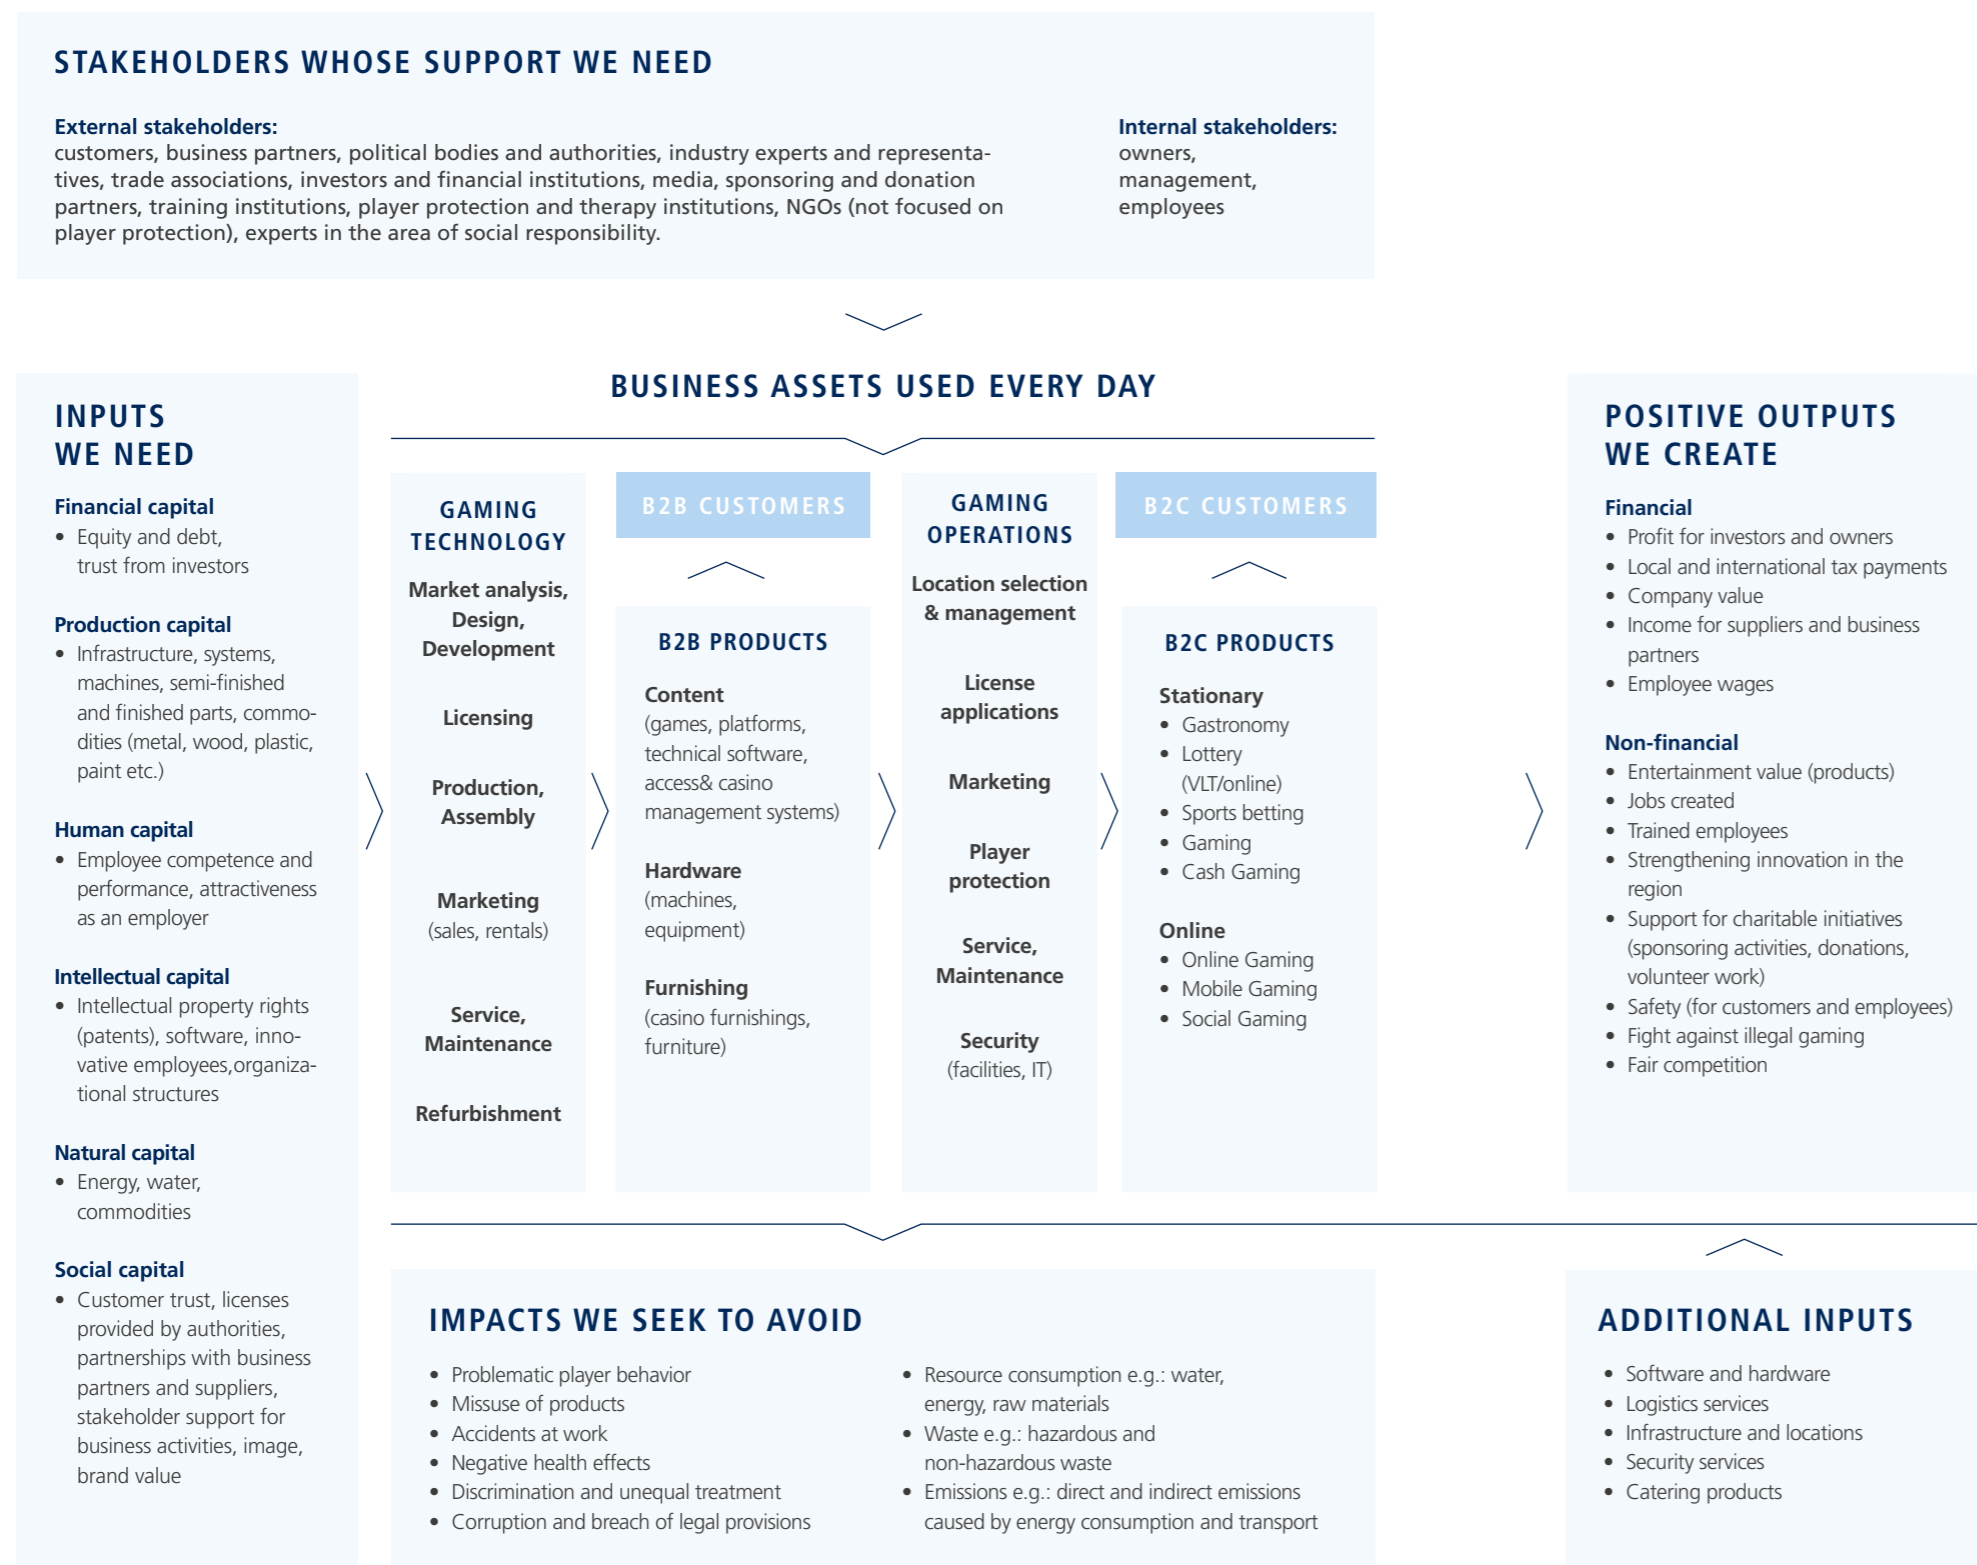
STAKEHOLDERS WHOSE SUPPORT WE NEED

External stakeholders:
customers, business partners, political bodies and authorities, industry experts and representatives, trade associations, investors and financial institutions, media, sponsoring and donation partners, training institutions, player protection and therapy institutions, NGOs (not focused on player protection), experts in the area of social responsibility.

Internal stakeholders:
owners,
management,
employees

BUSINESS ASSETS USED EVERY DAY

INPUTS WE NEED

Financial capital
- Equity and debt, trust from investors

Production capital
- Infrastructure, systems, machines, semi-finished and finished parts, commodities (metal, wood, plastic, paint etc.)

Human capital
- Employee competence and performance, attractiveness as an employer

Intellectual capital
- Intellectual property rights (patents), software, innovative employees,organizational structures

Natural capital
- Energy, water, commodities

Social capital
- Customer trust, licenses provided by authorities, partnerships with business partners and suppliers, stakeholder support for business activities, image, brand value

GAMING TECHNOLOGY

Market analysis, Design, Development

Licensing

Production, Assembly

Marketing
(sales, rentals)

Service, Maintenance

Refurbishment

B2B CUSTOMERS

B2B PRODUCTS

Content
(games, platforms, technical software, access& casino management systems)

Hardware
(machines, equipment)

Furnishing
(casino furnishings, furniture)

GAMING OPERATIONS

Location selection & management

License applications

Marketing

Player protection

Service, Maintenance

Security
(facilities, IT)

B2C CUSTOMERS

B2C PRODUCTS

Stationary
- Gastronomy
- Lottery (VLT/online)
- Sports betting
- Gaming
- Cash Gaming

Online
- Online Gaming
- Mobile Gaming
- Social Gaming

POSITIVE OUTPUTS WE CREATE

Financial
- Profit for investors and owners
- Local and international tax payments
- Company value
- Income for suppliers and business partners
- Employee wages

Non-financial
- Entertainment value (products)
- Jobs created
- Trained employees
- Strengthening innovation in the region
- Support for charitable initiatives (sponsoring activities, donations, volunteer work)
- Safety (for customers and employees)
- Fight against illegal gaming
- Fair competition

IMPACTS WE SEEK TO AVOID

- Problematic player behavior
- Missuse of products
- Accidents at work
- Negative health effects
- Discrimination and unequal treatment
- Corruption and breach of legal provisions

- Resource consumption e.g.: water, energy, raw materials
- Waste e.g.: hazardous and non-hazardous waste
- Emissions e.g.: direct and indirect emissions caused by energy consumption and transport

ADDITIONAL INPUTS

- Software and hardware
- Logistics services
- Infrastructure and locations
- Security services
- Catering products